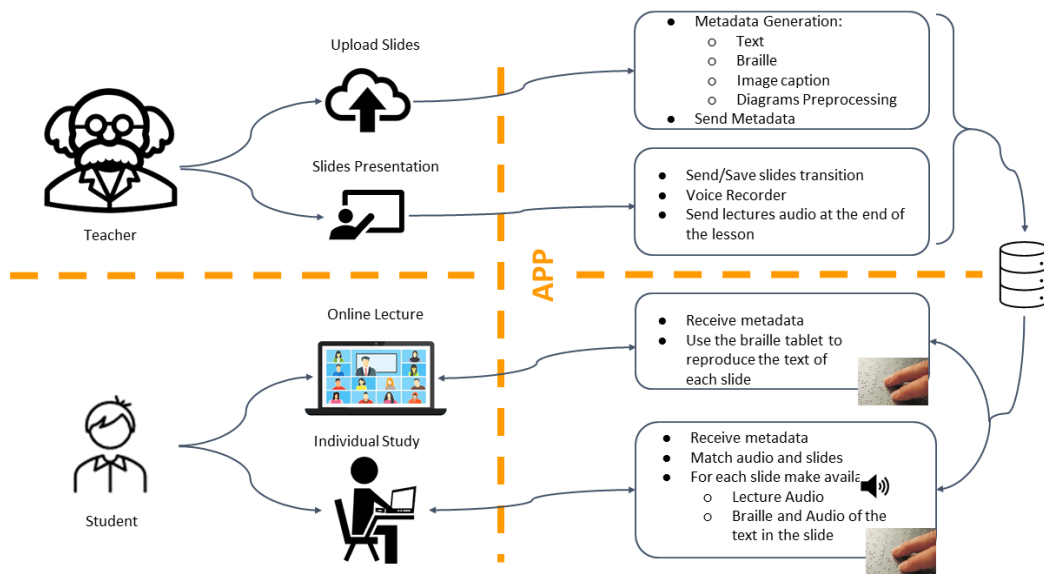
Upload Slides

Slides Presentation

Teacher

- Metadata Generation:
  - Text
  - Braille
  - Image caption
  - Diagrams Preprocessing
- Send Metadata

- Send/Save slides transition
- Voice Recorder
- Send lectures audio at the end of the lesson

APP

Online Lecture

Individual Study

Student

- Receive metadata
- Use the braille tablet to reproduce the text of each slide

- Receive metadata
- Match audio and slides
- For each slide make availa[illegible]
  - Lecture Audio
  - Braille and Audio of the text in the slide